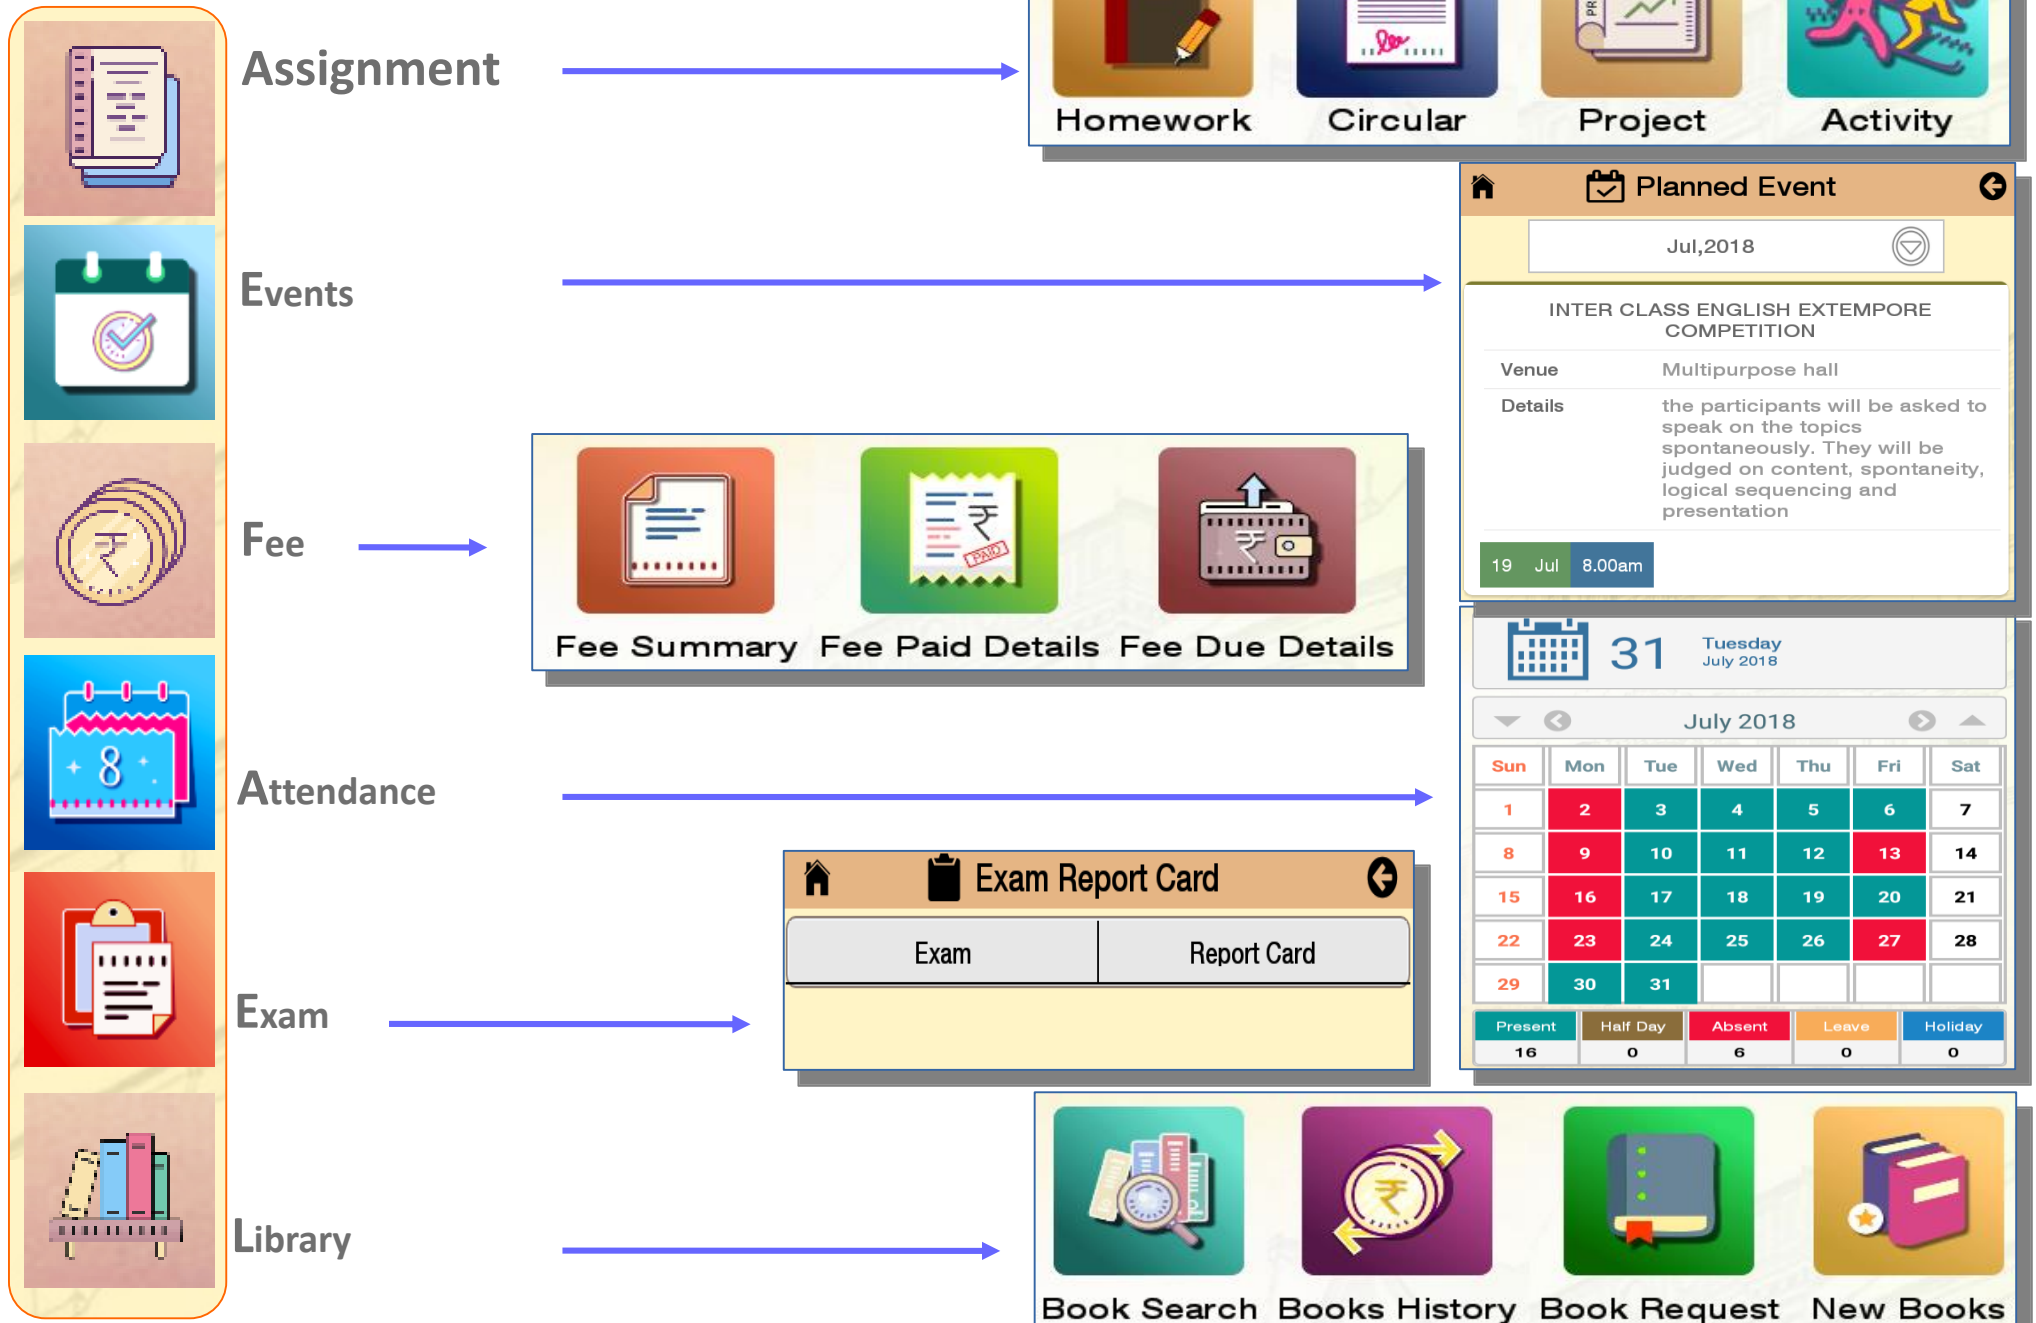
Assignment

Homework Circular Project Activity

Events

Planned Event

Jul,2018

INTER CLASS ENGLISH EXTEMPORE COMPETITION

Venue Multipurpose hall

Details the participants will be asked to speak on the topics spontaneously. They will be judged on content, spontaneity, logical sequencing and presentation

19 Jul 8.00am

Fee

Fee Summary Fee Paid Details Fee Due Details

31 Tuesday July 2018

July 2018

| Sun | Mon | Tue | Wed | Thu | Fri | Sat |
|---|---|---|---|---|---|---|
| 1 | 2 | 3 | 4 | 5 | 6 | 7 |
| 8 | 9 | 10 | 11 | 12 | 13 | 14 |
| 15 | 16 | 17 | 18 | 19 | 20 | 21 |
| 22 | 23 | 24 | 25 | 26 | 27 | 28 |
| 29 | 30 | 31 | | | | |

| Present | Half Day | Absent | Leave | Holiday |
|---|---|---|---|---|
| 16 | 0 | 6 | 0 | 0 |

Attendance

Exam Report Card

Exam Report Card

Exam

Library

Book Search Books History Book Request New Books